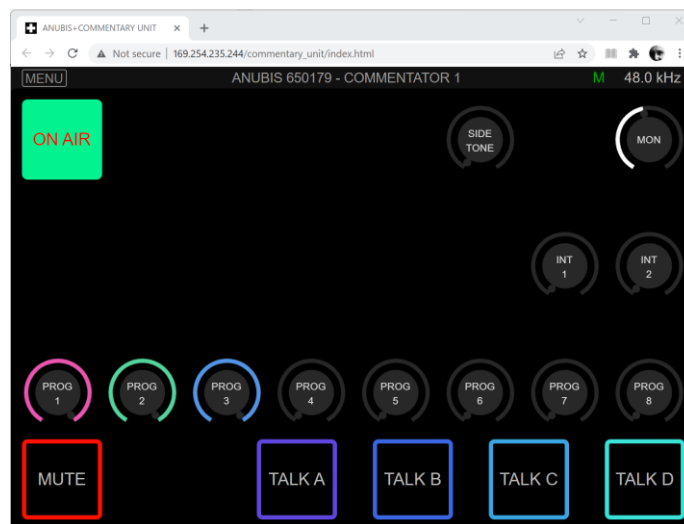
ANUBIS+COMMENTARY UNIT ×

Not secure | 169.254.235.244/commentary_unit/index.html

MENU

ANUBIS 650179 - COMMENTATOR 1

M 48.0 kHz

ON AIR

SIDE TONE

MON

INT 1

INT 2

PROG 1

PROG 2

PROG 3

PROG 4

PROG 5

PROG 6

PROG 7

PROG 8

MUTE

TALK A

TALK B

TALK C

TALK D